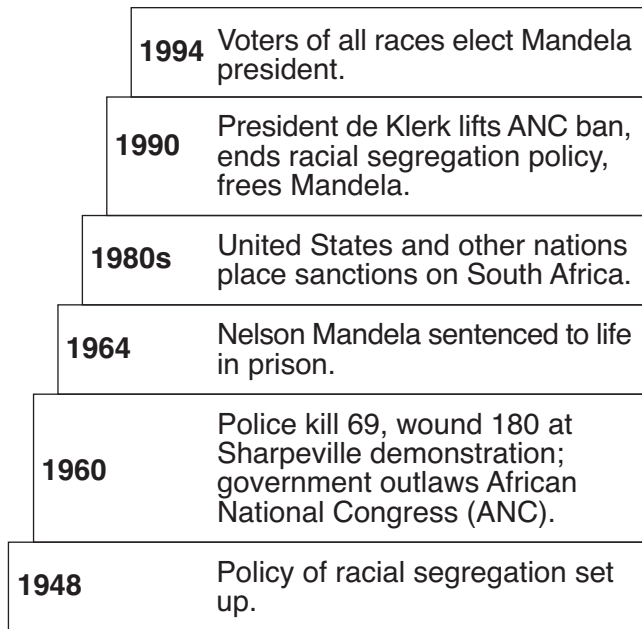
1994 Voters of all races elect Mandela president.

1990 President de Klerk lifts ANC ban, ends racial segregation policy, frees Mandela.

1980s United States and other nations place sanctions on South Africa.

1964 Nelson Mandela sentenced to life in prison.

1960 Police kill 69, wound 180 at Sharpeville demonstration; government outlaws African National Congress (ANC).

1948 Policy of racial segregation set up.